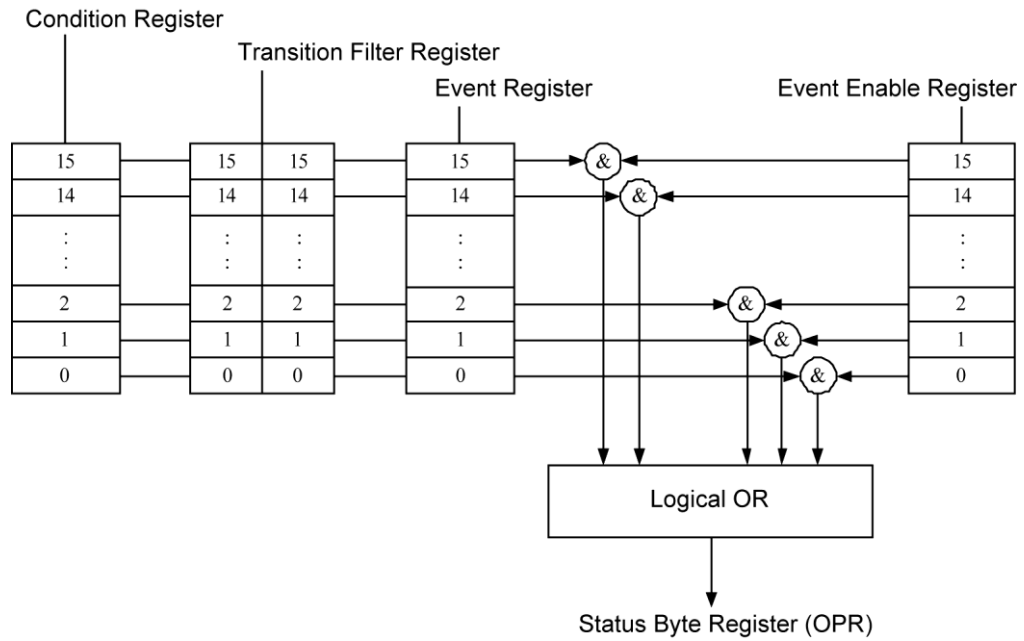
Condition Register

Transition Filter Register

Event Register

Event Enable Register

| 15 |
|---|
| 14 |
| : |
| 2 |
| 1 |
| 0 |

| 15 | 15 |
|---|---|
| 14 | 14 |
| : | : |
| 2 | 2 |
| 1 | 1 |
| 0 | 0 |

| 15 |
|---|
| 14 |
| : |
| 2 |
| 1 |
| 0 |

&
&
&
&
&

| 15 |
|---|
| 14 |
| : |
| 2 |
| 1 |
| 0 |

Logical OR

Status Byte Register (OPR)